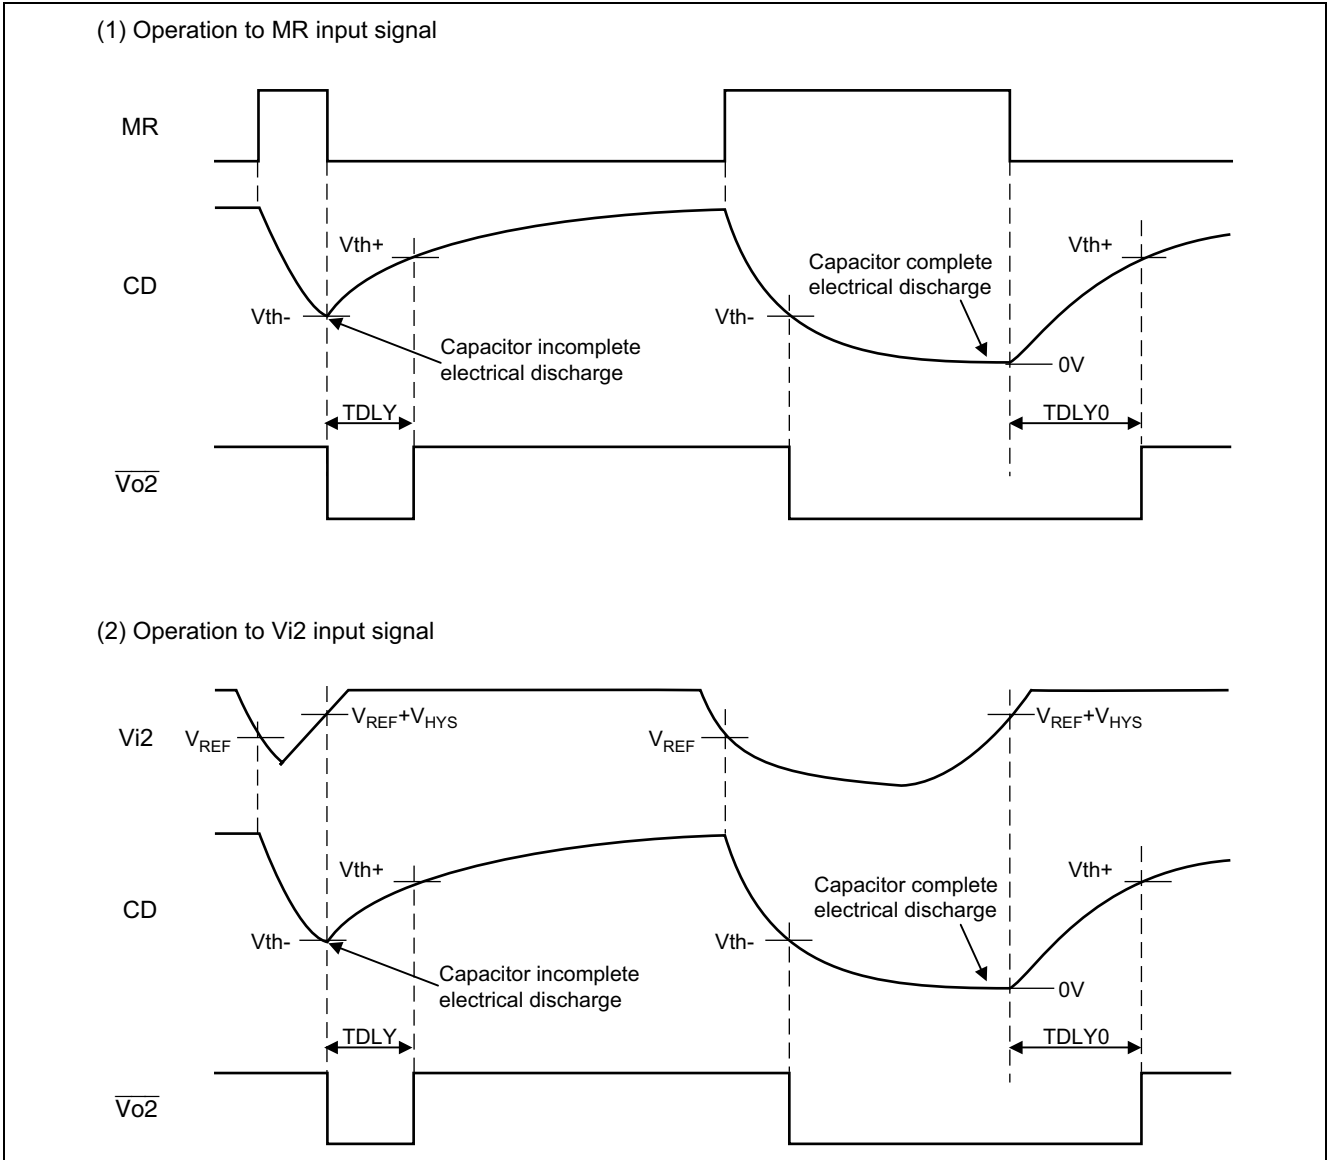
(1) Operation to MR input signal

MR

CD

Vth+

Vth-

Capacitor incomplete electrical discharge

Vth-

Capacitor complete electrical discharge

Vth+

0V

TDLY

TDLY0

$\overline{Vo2}$

(2) Operation to Vi2 input signal

Vi2

$V_{REF}$

$V_{REF}+V_{HYS}$

$V_{REF}$

$V_{REF}+V_{HYS}$

CD

Vth+

Vth-

Capacitor incomplete electrical discharge

Vth-

Capacitor complete electrical discharge

Vth+

0V

TDLY

TDLY0

$\overline{Vo2}$